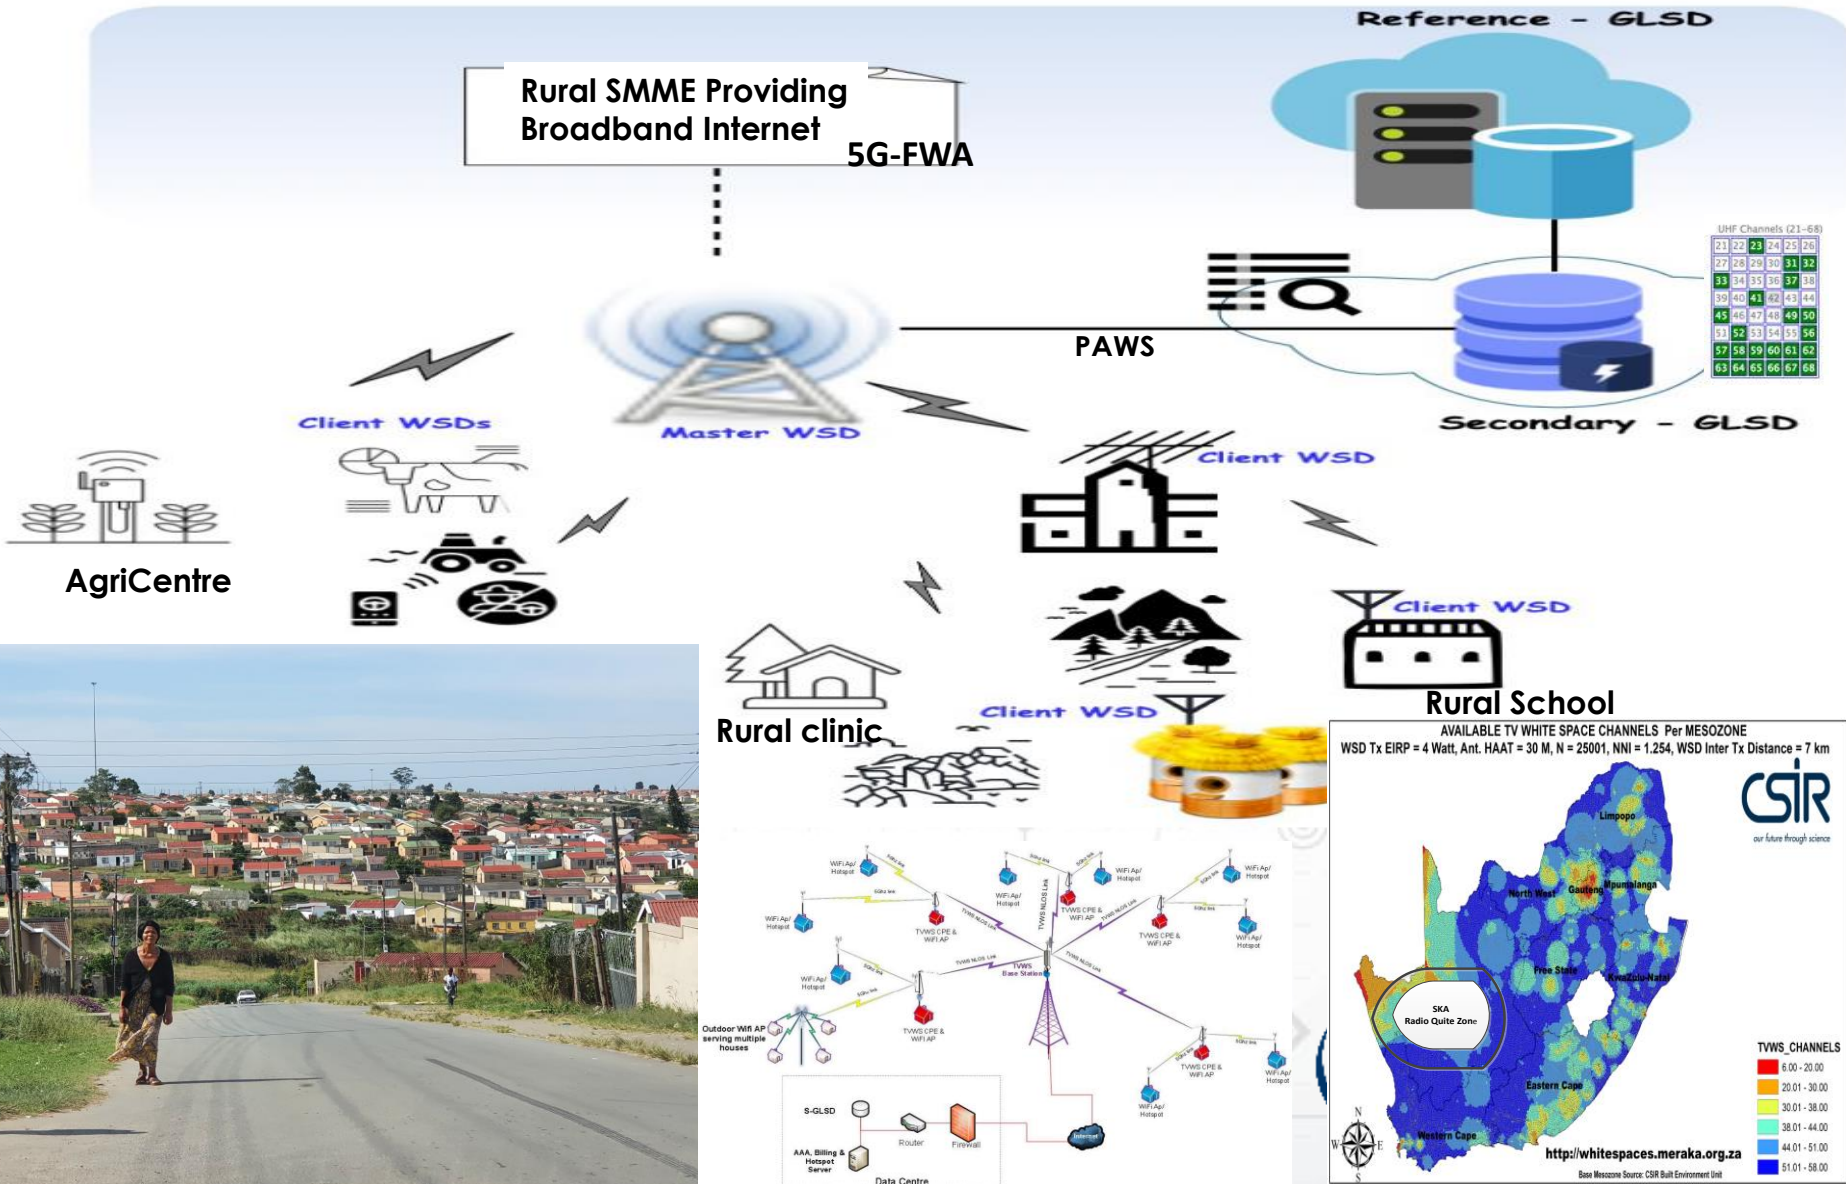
Reference - GLSD

Rural SMME Providing Broadband Internet

5G-FWA

UHF Channels (21-68)

| 21 | 22 | 23 | 24 | 25 | 26 |
|---|---|---|---|---|---|
| 27 | 28 | 29 | 30 | 31 | 32 |
| 33 | 34 | 35 | 36 | 37 | 38 |
| 39 | 40 | 41 | 42 | 43 | 44 |
| 45 | 46 | 47 | 48 | 49 | 50 |
| 51 | 52 | 53 | 54 | 55 | 56 |
| 57 | 58 | 59 | 60 | 61 | 62 |
| 63 | 64 | 65 | 66 | 67 | 68 |

PAWS

Client WSDs

Master WSD

Secondary - GLSD

Client WSD

AgriCentre

Client WSD

Rural School

Rural clinic

Client WSD

AVAILABLE TV WHITE SPACE CHANNELS Per MESOZONE
WSD Tx EIRP = 4 Watt, Ant. HAAT = 30 M, N = 25001, NNI = 1.254, WSD Inter Tx Distance = 7 km

CSIR
our future through science

Limpopo
North West
Gauteng
Mpumalanga
Free State
KwaZulu-Natal
SKA Radio Quite Zone
Eastern Cape
Western Cape

TVWS_CHANNELS
6.00 - 20.00
20.01 - 30.00
30.01 - 38.00
38.01 - 44.00
44.01 - 51.00
51.01 - 58.00

http://whitespaces.meraka.org.za
Base Mesozone Source: CSIR Built Environment Unit

WiFi Ap/ Hotspot
WiFi Ap/ Hotspot
WiFi Ap/ Hotspot
WiFi Ap/ Hotspot
WiFi Ap/ Hotspot
WiFi Ap/ Hotspot
WiFi Ap/ Hotspot
WiFi Ap/ Hotspot
WiFi Ap/ Hotspot
TVWS CPE & WiFi AP
TVWS CPE & WiFi AP
TVWS CPE & WiFi AP
TVWS CPE & WiFi AP
TVWS CPE & WiFi AP
TVWS NLOS Link
TVWS Base Station
Outdoor Wifi AP serving multiple houses
S-GLSD
Router
Firewall
Internet
AAA, Billing & Hotspot Server
Data Centre